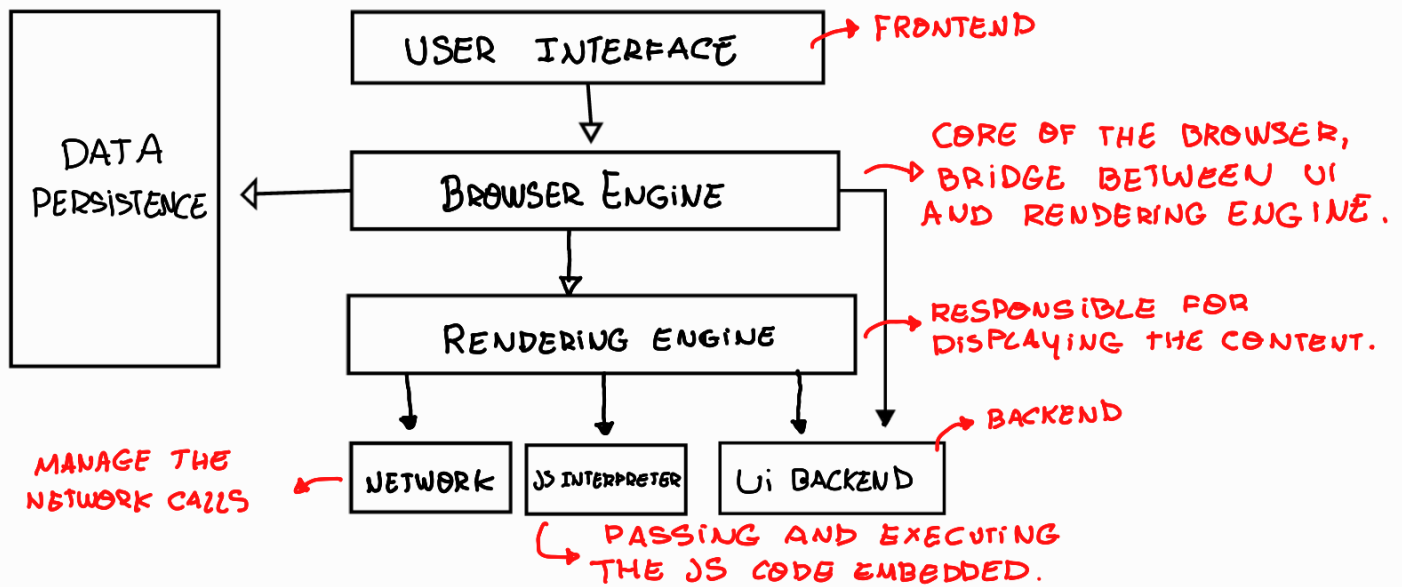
USER INTERFACE

FRONTEND

DATA PERSISTENCE

BROWSER ENGINE

CORE OF THE BROWSER, BRIDGE BETWEEN UI AND RENDERING ENGINE.

RENDERING ENGINE

RESPONSIBLE FOR DISPLAYING THE CONTENT.

BACKEND

MANAGE THE NETWORK CALLS

NETWORK

JS INTERPRETER

Ui BACKEND

PASSING AND EXECUTING THE JS CODE EMBEDDED.